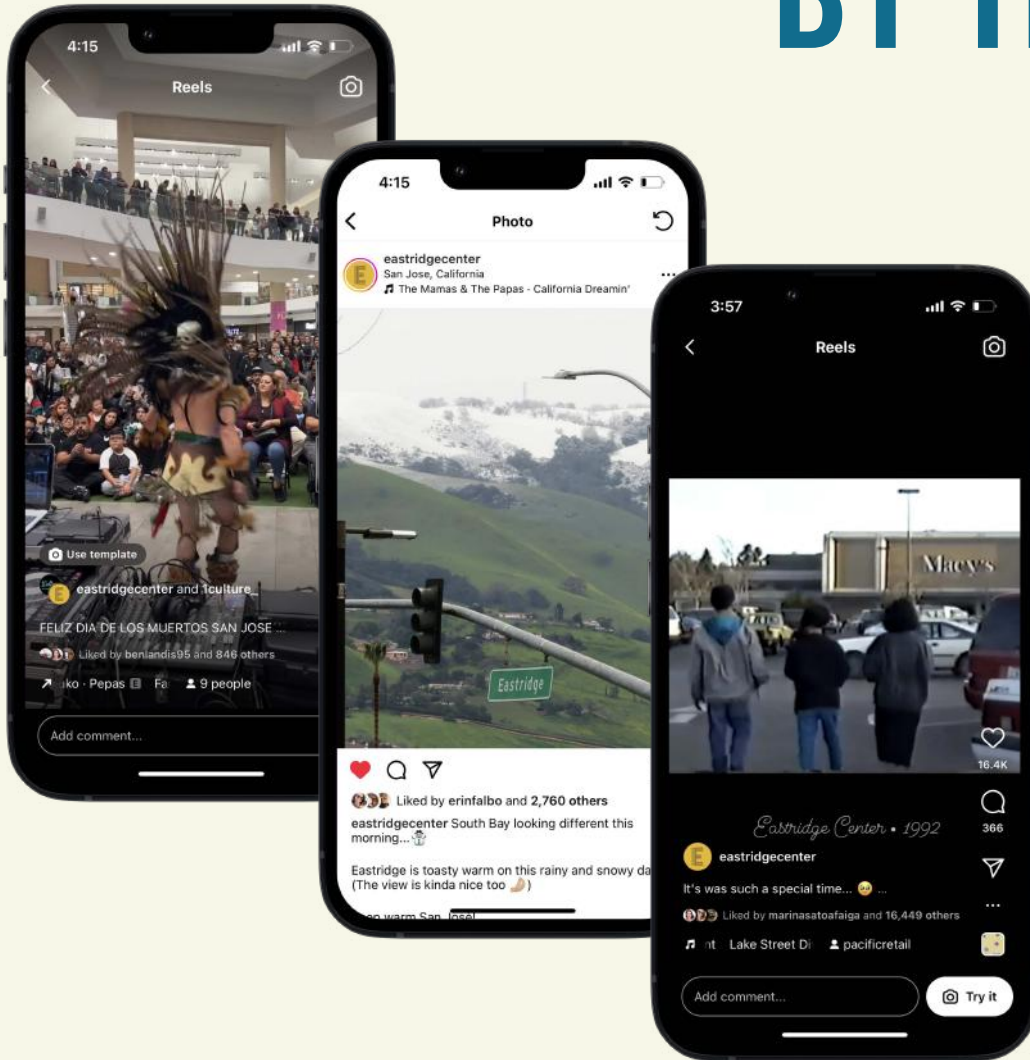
BY T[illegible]

4:15

Reels

Use template

eastridgecenter and 1culture_

FELIZ DIA DE LOS MUERTOS SAN JOSE ...

Liked by benlandis95 and 846 others

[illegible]ko · Pepas Fa 9 people

Add comment...

4:15

Photo

eastridgecenter
San Jose, California
The Mamas & The Papas - California Dreamin'

Eastridge

Liked by erinfalbo and 2,760 others

eastridgecenter South Bay looking different this morning...

Eastridge is toasty warm on this rainy and snowy da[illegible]
(The view is kinda nice too )

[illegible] warm San Jose!

3:57

Reels

Macy's

16.4K

Eastridge Center • 1992

366

eastridgecenter

It's was such a special time... ...

Liked by marinasatoafaiga and 16,449 others

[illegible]nt Lake Street Di pacificretail

Add comment...

Try it